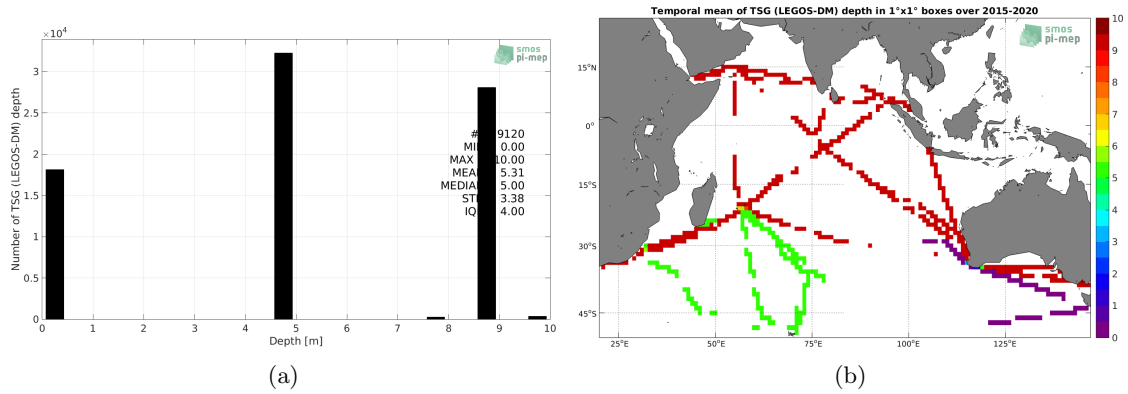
$\times 10^4$

smos pi-mep

Number of TSG (LEGOS-DM) depth

3
2.5
2
1.5
1
0.5
0

0 1 2 3 4 5 6 7 8 9 10

Depth [m]

# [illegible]9120
MI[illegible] 0.00
MAX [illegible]10.00
MEA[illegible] 5.31
MEDIA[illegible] 5.00
ST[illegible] 3.38
IQ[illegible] 4.00

(a)

Temporal mean of TSG (LEGOS-DM) depth in 1°x1° boxes over 2015-2020

smos pi-mep

15°N
0°
15°S
30°S
45°S

25°E 50°E 75°E 100°E 125°E

10
9
8
7
6
5
4
3
2
1
0

(b)